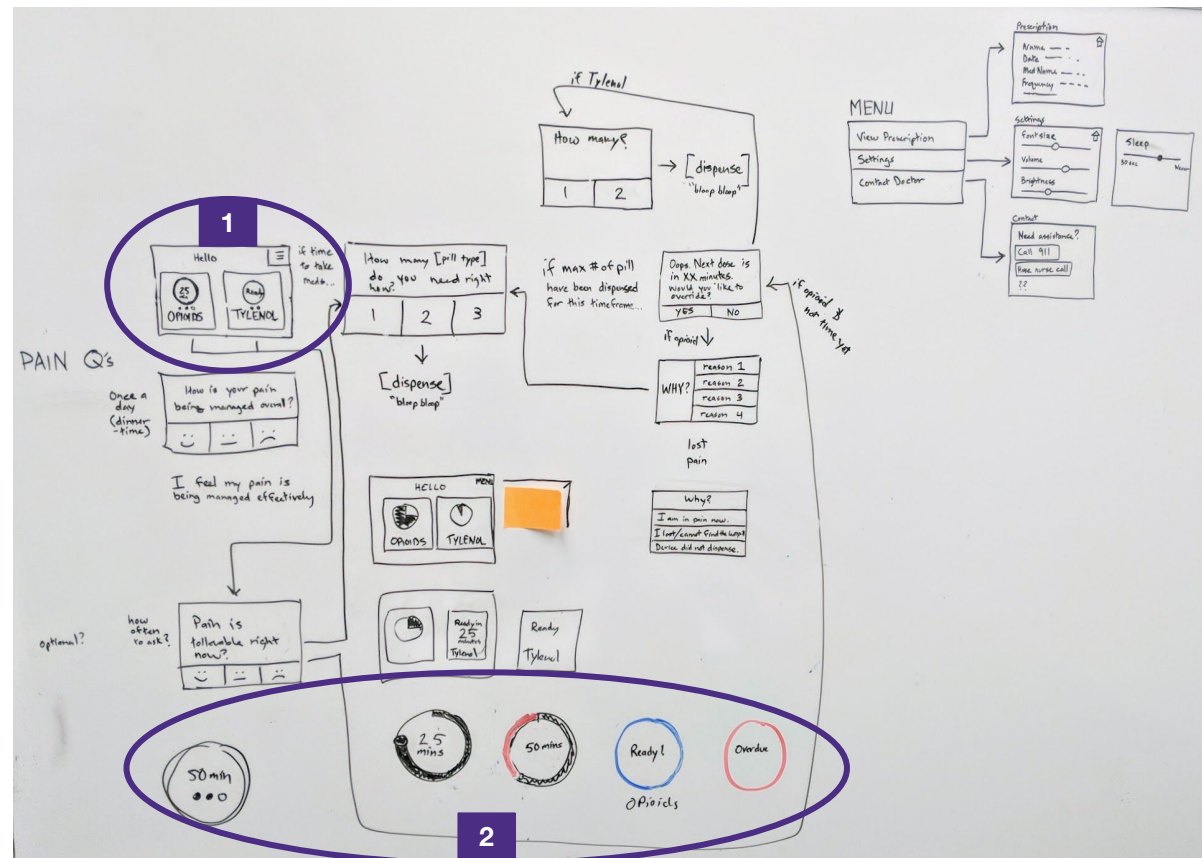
if Tylenol

How many?

1 | 2

[dispense]
"bloop bloop"

MENU

View Prescription

Settings

Contact Doctor

Prescription
Name
Date
Med Name
Frequency

Settings
Font size
Volume
Brightness

Sleep
30 sec
Never

Contact
Need assistance?
Call 911
Have nurse call
??

1

Hello
25 min
OPIOIDS
Ready
TYLENOL

if time to take meds...

How many [pill type] do you need right now?

1 | 2 | 3

[dispense]
"bloop bloop"

if max # of pill have been dispensed for this timeframe...

Oops. Next dose is in XX minutes. Would you like to override?
YES | NO

if opioid & not time yet

if opioid

WHY?
reason 1
reason 2
reason 3
reason 4

lost pain

PAIN Q's

Once a day (dinner-time)

How is your pain being managed overall?

I feel my pain is being managed effectively

HELLO
MENU
OPIOIDS
TYLENOL

Why?
I am in pain now.
I lost/cannot find the last pill
Device did not dispense.

optional?

how often to ask?

Pain is tolerable right now?

Ready in 25 minutes
Tylenol

Ready
Tylenol

50 min

25 mins

50 mins

Ready!
Opioids

Overdue

2